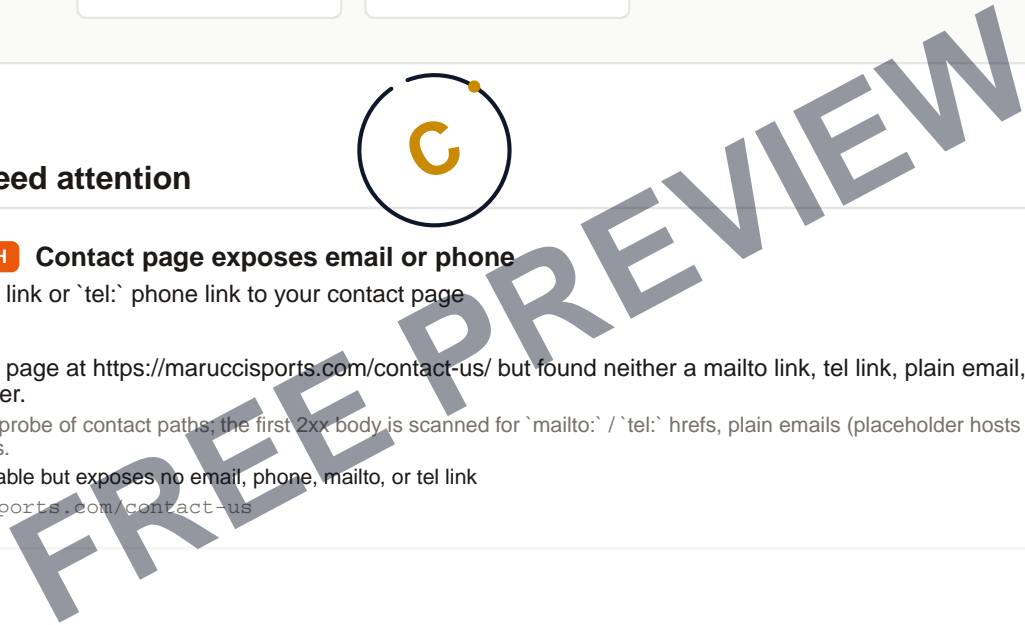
eed attention

H Contact page exposes email or phone

link or `tel:` phone link to your contact page

page at https://maruccisports.com/contact-us/ but found neither a mailto link, tel link, plain email, er.

probe of contact paths; the first 2xx body is scanned for `mailto:` / `tel:` hrefs, plain emails (placeholder hosts s.

able but exposes no email, phone, mailto, or tel link

ports.com/contact-us

FREE PREVIEW